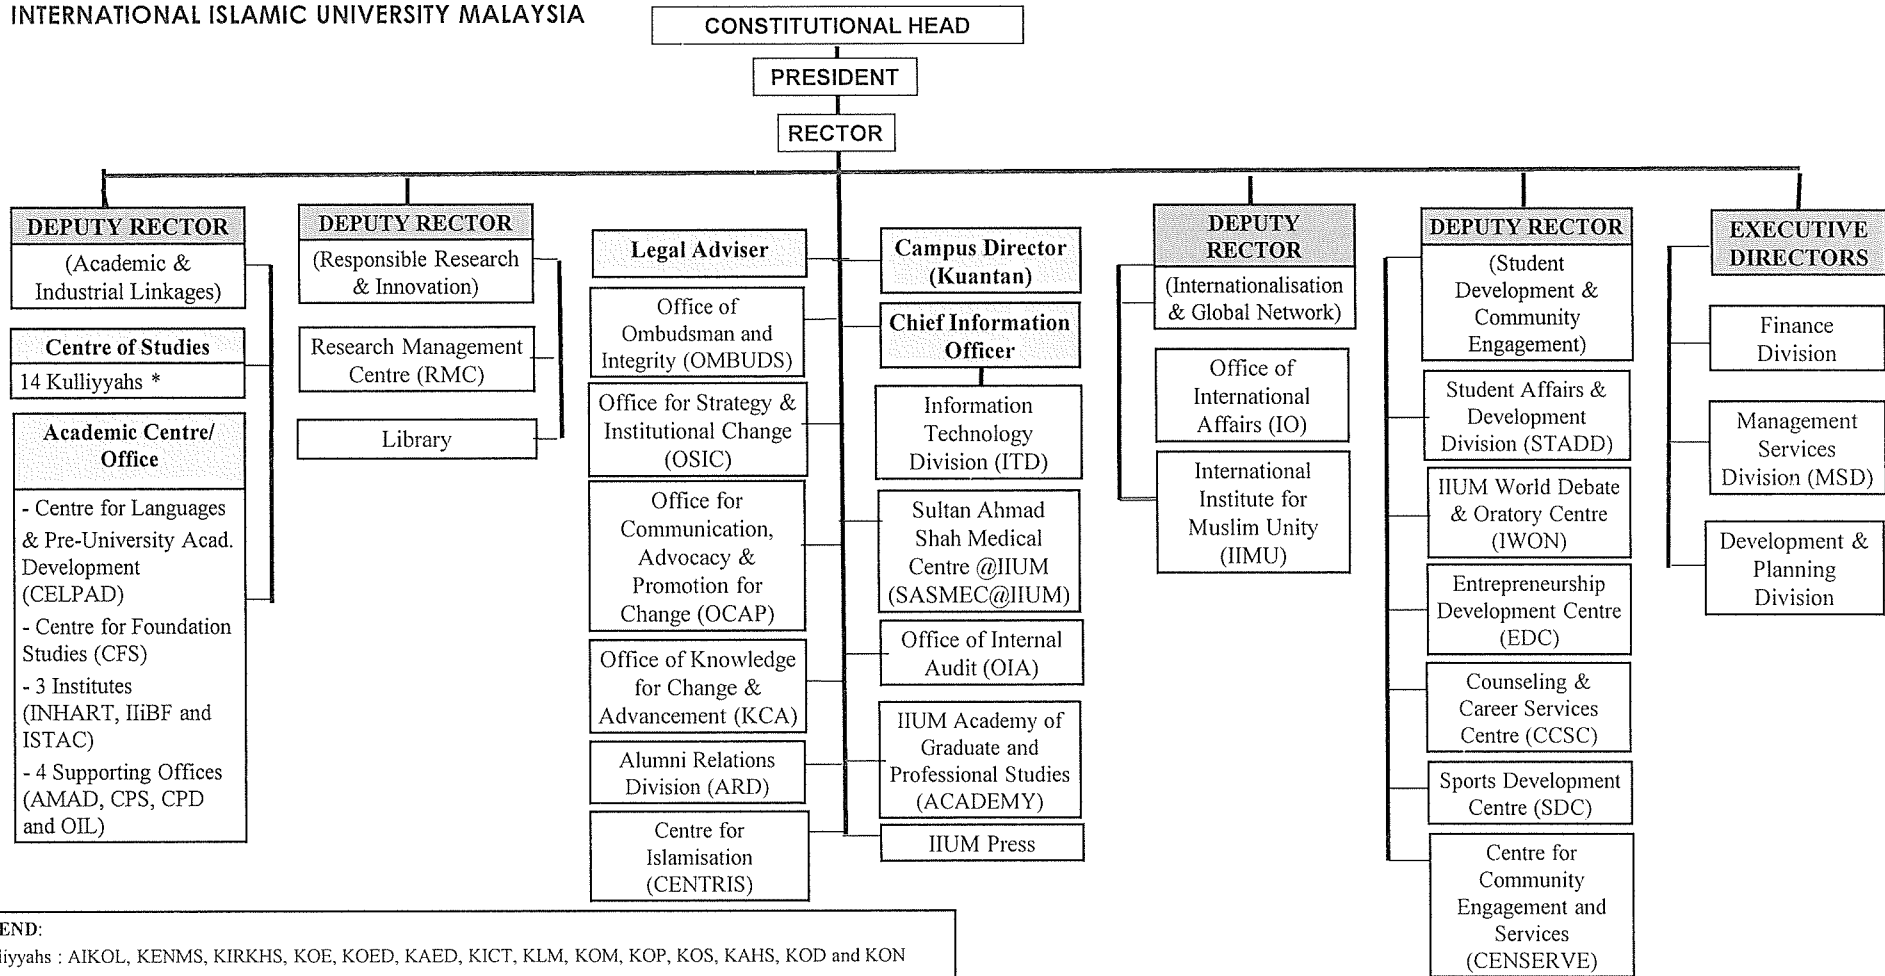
INTERNATIONAL ISLAMIC UNIVERSITY MALAYSIA

CONSTITUTIONAL HEAD

PRESIDENT

RECTOR

DEPUTY RECTOR
(Academic & Industrial Linkages)

Centre of Studies
14 Kulliyyahs *

Academic Centre/ Office
- Centre for Languages & Pre-University Acad. Development (CELPAD)
- Centre for Foundation Studies (CFS)
- 3 Institutes (INHART, IIiBF and ISTAC)
- 4 Supporting Offices (AMAD, CPS, CPD and OIL)

DEPUTY RECTOR
(Responsible Research & Innovation)

Research Management Centre (RMC)

Library

Legal Adviser

Office of Ombudsman and Integrity (OMBUDS)

Office for Strategy & Institutional Change (OSIC)

Office for Communication, Advocacy & Promotion for Change (OCAP)

Office of Knowledge for Change & Advancement (KCA)

Alumni Relations Division (ARD)

Centre for Islamisation (CENTRIS)

Campus Director (Kuantan)

Chief Information Officer

Information Technology Division (ITD)

Sultan Ahmad Shah Medical Centre @IIUM (SASMEC@IIUM)

Office of Internal Audit (OIA)

IIUM Academy of Graduate and Professional Studies (ACADEMY)

IIUM Press

DEPUTY RECTOR
(Internationalisation & Global Network)

Office of International Affairs (IO)

International Institute for Muslim Unity (IIMU)

DEPUTY RECTOR
(Student Development & Community Engagement)

Student Affairs & Development Division (STADD)

IIUM World Debate & Oratory Centre (IWON)

Entrepreneurship Development Centre (EDC)

Counseling & Career Services Centre (CCSC)

Sports Development Centre (SDC)

Centre for Community Engagement and Services (CENSERVE)

EXECUTIVE DIRECTORS

Finance Division

Management Services Division (MSD)

Development & Planning Division

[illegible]END:
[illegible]iyyahs : AIKOL, KENMS, KIRKHS, KOE, KOED, KAED, KICT, KLM, KOM, KOP, KOS, KAHS, KOD and KON